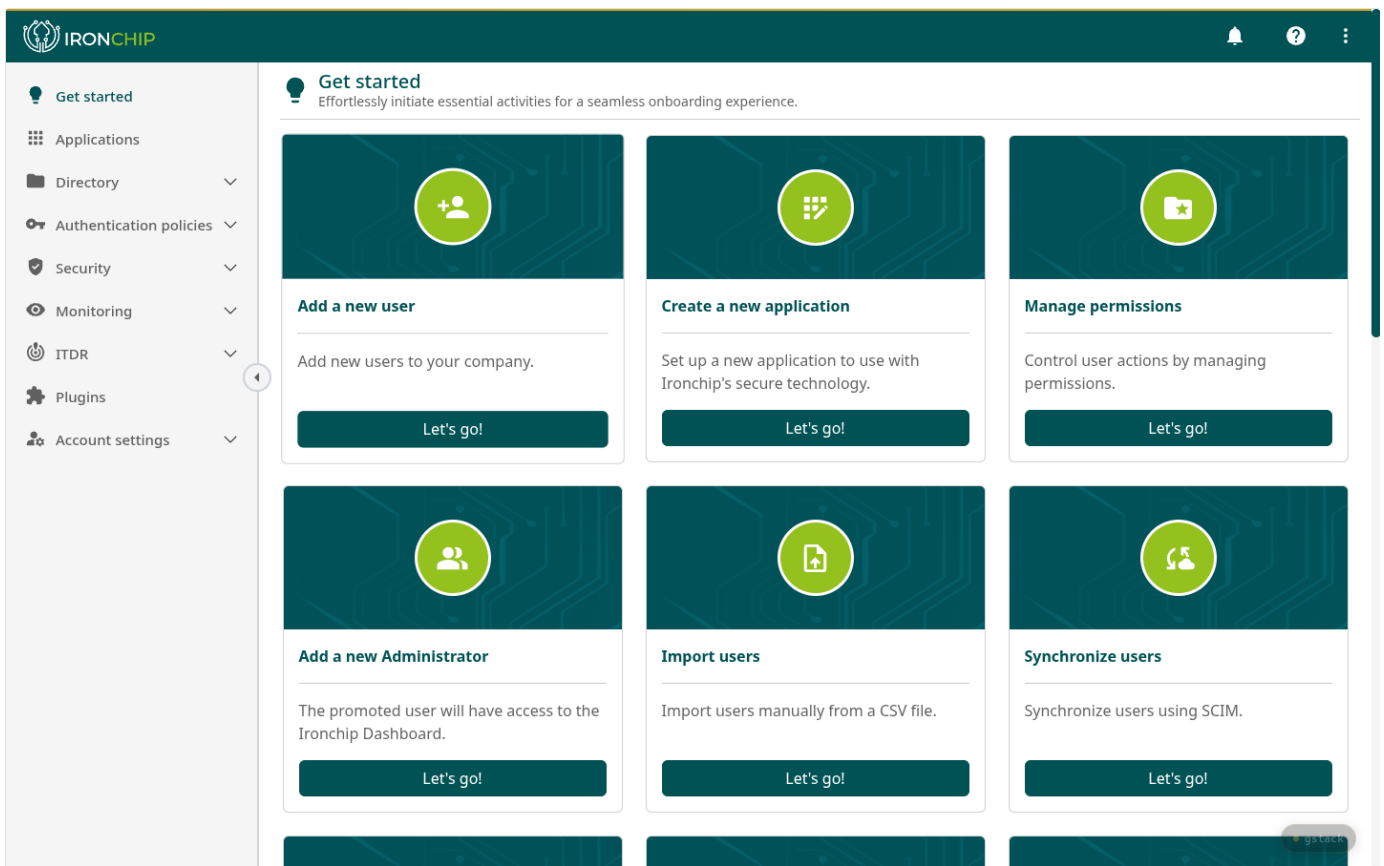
IRONCHIP

Get started
Applications
Directory
Authentication policies
Security
Monitoring
ITDR
Plugins
Account settings

Get started
Effortlessly initiate essential activities for a seamless onboarding experience.

Add a new user
Add new users to your company.
Let's go!

Create a new application
Set up a new application to use with Ironchip's secure technology.
Let's go!

Manage permissions
Control user actions by managing permissions.
Let's go!

Add a new Administrator
The promoted user will have access to the Ironchip Dashboard.
Let's go!

Import users
Import users manually from a CSV file.
Let's go!

Synchronize users
Synchronize users using SCIM.
Let's go!

gstack